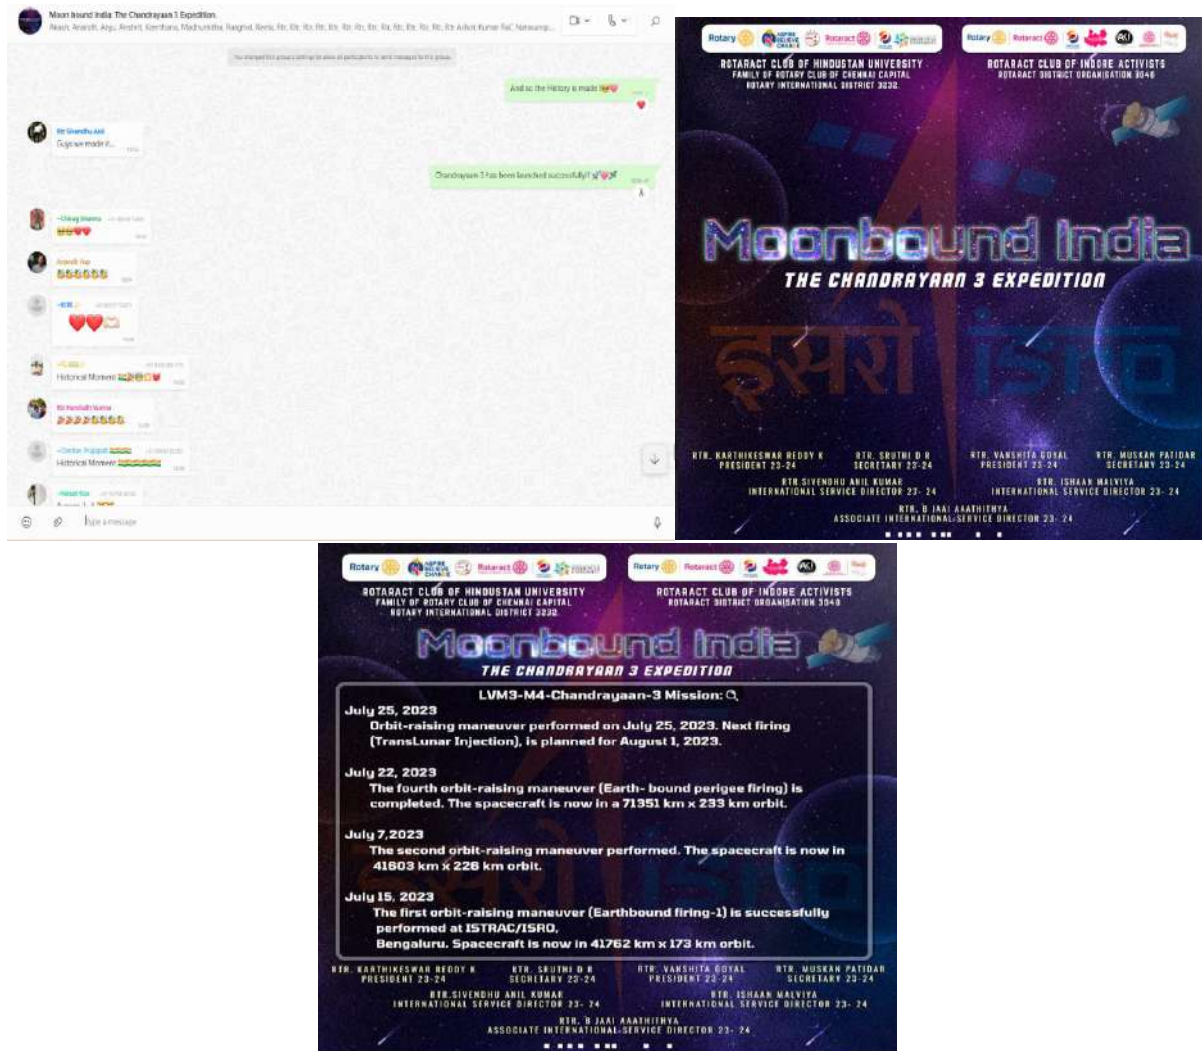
Moon bound India: The Chandrayaan 3 Expedition
Akash, Anand, Anju, Arshit, Keerthana, Madhumitha, Raaghul, Reela, Rtr, Rtr, Rtr, Rtr, Rtr, Rtr, Rtr, Rtr, Rtr, Rtr, Rtr, Rtr, Rtr Ashok Kumar RaC Narasimp...

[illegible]

And so the History is made

Rtr Sivendhu Anil
Guys we made it...

Chandrayaan 3 has been launched successfully!

~Chirag Sharma

Aravind Raj

~RJB

Historical Moment

Rtr Harshith Varma

~Cinthia Rajagopal
Historical Moment

~Akash Rai

Type a message

Rotary Rotaract
ROTARACT CLUB OF HINDUSTAN UNIVERSITY
FAMILY OF ROTARY CLUB OF CHENNAI CAPITAL
ROTARY INTERNATIONAL DISTRICT 3232

Rotary Rotaract
ROTARACT CLUB OF INDORE ACTIVISTS
ROTARACT DISTRICT ORGANISATION 3040

Moonbound India
THE CHANDRAYAAN 3 EXPEDITION

इसरो isro

RTR. KARTHIKESWAR REDDY K
PRESIDENT 23-24

RTR. SRUTHI D R
SECRETARY 23-24

RTR. VANSHITA GOYAL
PRESIDENT 23-24

RTR. MUSKAN PATIDAR
SECRETARY 23-24

RTR.SIVENDHU ANIL KUMAR
INTERNATIONAL SERVICE DIRECTOR 23- 24

RTR. ISHAAN MALVIYA
INTERNATIONAL SERVICE DIRECTOR 23- 24

RTR. B JAAI AAATHITHYA
ASSOCIATE INTERNATIONAL-SERVICE DIRECTOR 23- 24

Rotary Rotaract
ROTARACT CLUB OF HINDUSTAN UNIVERSITY
FAMILY OF ROTARY CLUB OF CHENNAI CAPITAL
ROTARY INTERNATIONAL DISTRICT 3232

Rotary Rotaract
ROTARACT CLUB OF INDORE ACTIVISTS
ROTARACT DISTRICT ORGANISATION 3040

Moonbound India
THE CHANDRAYAAN 3 EXPEDITION

LVM3-M4-Chandrayaan-3 Mission:

July 25, 2023
Orbit-raising maneuver performed on July 25, 2023. Next firing (TransLunar Injection), is planned for August 1, 2023.

July 22, 2023
The fourth orbit-raising maneuver (Earth- bound perigee firing) is completed. The spacecraft is now in a 71351 km x 233 km orbit.

July 7,2023
The second orbit-raising maneuver performed. The spacecraft is now in 41603 km x 226 km orbit.

July 15, 2023
The first orbit-raising maneuver (Earthbound firing-1) is successfully performed at ISTRAC/ISRO, Bengaluru. Spacecraft is now in 41762 km x 173 km orbit.

RTR. KARTHIKESWAR REDDY K
PRESIDENT 23-24

RTR. SRUTHI D R
SECRETARY 23-24

RTR. VANSHITA GOYAL
PRESIDENT 23-24

RTR. MUSKAN PATIDAR
SECRETARY 23-24

RTR.SIVENDHU ANIL KUMAR
INTERNATIONAL SERVICE DIRECTOR 23- 24

RTR. ISHAAN MALVIYA
INTERNATIONAL SERVICE DIRECTOR 23- 24

RTR. B JAAI AAATHITHYA
ASSOCIATE INTERNATIONAL-SERVICE DIRECTOR 23- 24